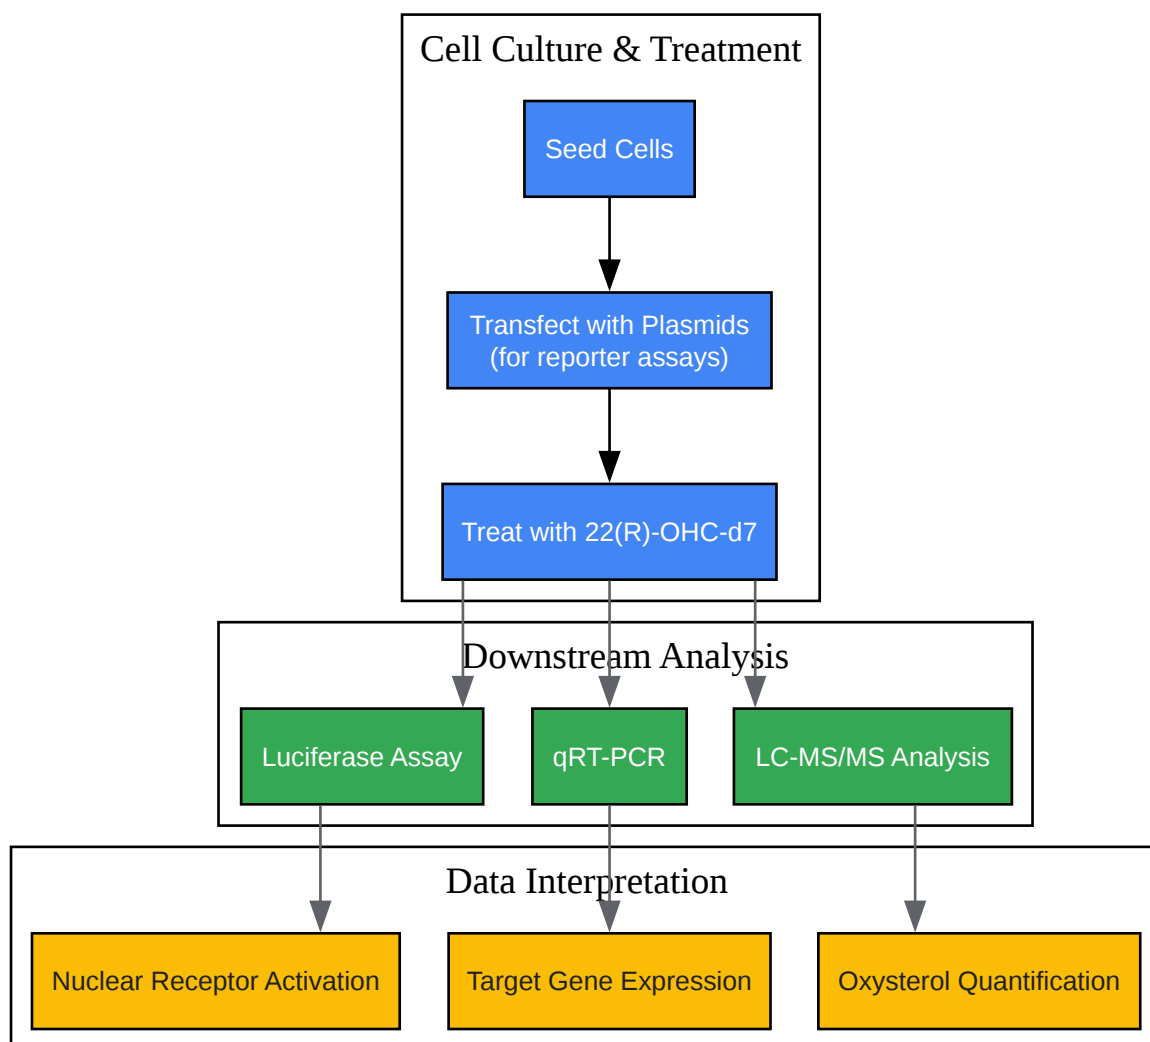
Cell Culture & Treatment

Seed Cells

Transfect with Plasmids (for reporter assays)

Treat with 22(R)-OHC-d7

Downstream Analysis

Luciferase Assay

qRT-PCR

LC-MS/MS Analysis

Data Interpretation

Nuclear Receptor Activation

Target Gene Expression

Oxysterol Quantification